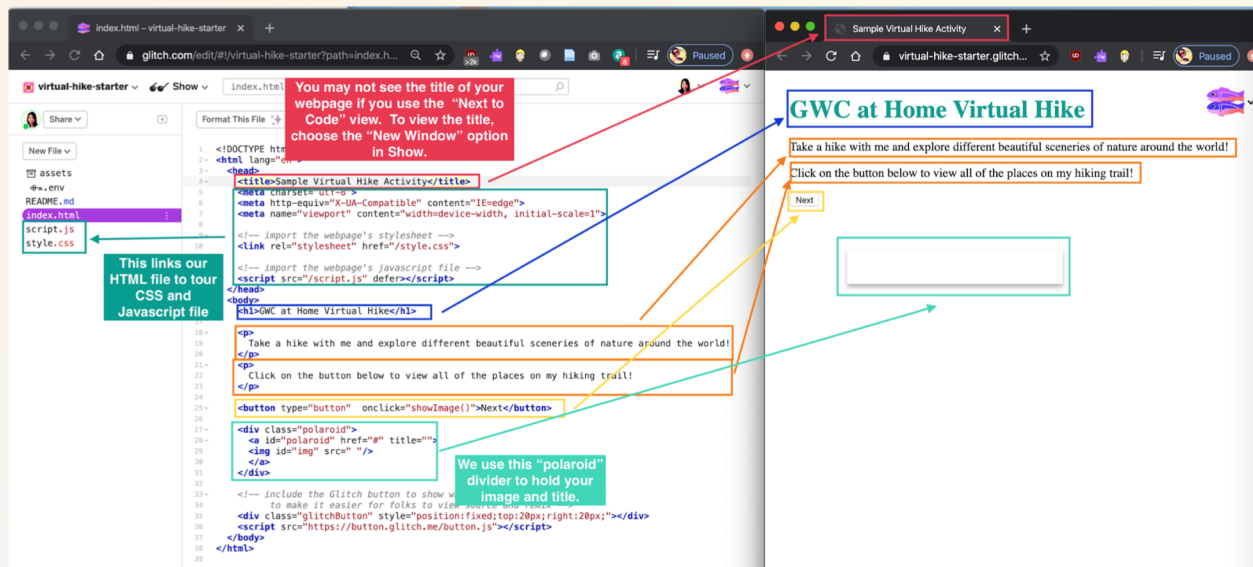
index.html – virtual-hike-starter
glitch.com/edit/#!/virtual-hike-starter?path=index.h...
Paused

virtual-hike-starter
Show
index.html
Share
New File
assets
.env
README.md
index.html
script.js
style.css
Format This File

You may not see the title of your webpage if you use the "Next to Code" view. To view the title, choose the "New Window" option in Show.

This links our HTML file to tour CSS and Javascript file

We use this "polaroid" divider to hold your image and title.

1 <!DOCTYPE htm
2 <html lang="en">
3 <head>
4 <title>Sample Virtual Hike Activity</title>
5 <meta charset="utf-8">
6 <meta http-equiv="X-UA-Compatible" content="IE=edge">
7 <meta name="viewport" content="width=device-width, initial-scale=1">
8
9 <!-- import the webpage's stylesheet -->
10 <link rel="stylesheet" href="/style.css">
11
12 <!-- import the webpage's javascript file -->
13 <script src="/script.js" defer></script>
14 </head>
15 <body>
16 <h1>GWC at Home Virtual Hike</h1>
17
18 <p>
19 Take a hike with me and explore different beautiful sceneries of nature around the world!
20 </p>
21 <p>
22 Click on the button below to view all of the places on my hiking trail!
23 </p>
24
25 <button type="button" onclick="showImage()">Next</button>
26
27 <div class="polaroid">
28 <a id="polaroid" href="#" title="">
29 <img id="img" src=" "/>
30 </a>
31 </div>
32
33 <!-- include the Glitch button to show w
34 to make it easier for folks to view source and remix -->
35 <div class="glitchButton" style="position:fixed;top:20px;right:20px;"></div>
36 <script src="https://button.glitch.me/button.js"></script>
37 </body>
38 </html>

Sample Virtual Hike Activity
virtual-hike-starter.glitch....
Paused

GWC at Home Virtual Hike
Take a hike with me and explore different beautiful sceneries of nature around the world!
Click on the button below to view all of the places on my hiking trail!
Next